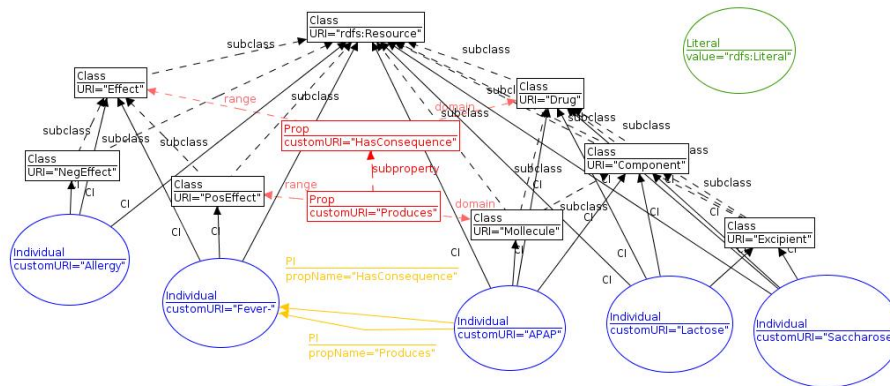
Class
URI="rdfs:Resource"

Literal
value="rdfs:Literal"

subclass

subclass

Class
URI="Effect"

range

subclass

domain

subcl

Class
URI="Drug"

subclass

subclass

subclass

Prop
customURI="HasConsequence"

subclass

subclass

Class
URI="NegEffect"

subproperty

Class
URI="Component"

ass

CI

Class
URI="PosEffect"

range

Prop
customURI="Produces"

domain

subclass

Class
URI="Mollecule"

subclass

CI

subclass

CI

CI

CI

CI

Class
URI="Excipient"

CI

Individual
customURI="Allergy"

PI
propName="HasConsequence"

CI

Individual
customURI="Fever-"

CI

Individual
customURI="APAP"

Individual
customURI="Lactose"

Individual
customURI="Saccharose"

PI
propName="Produces"